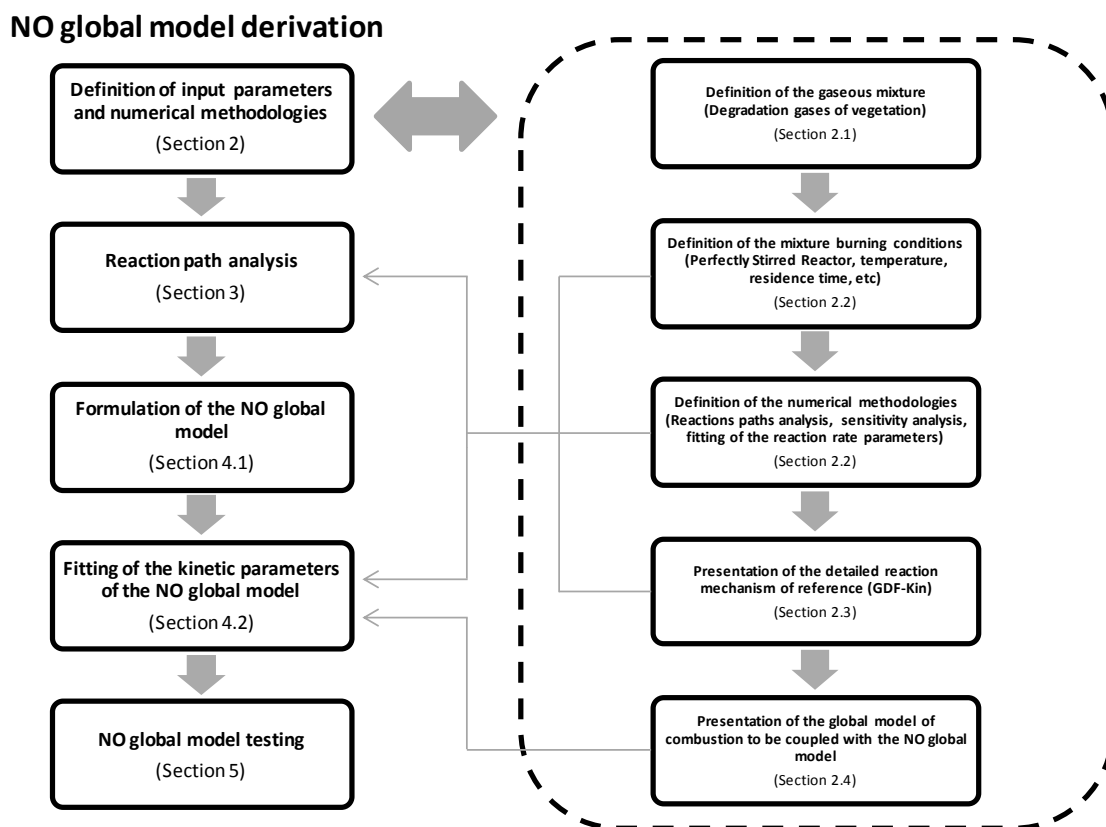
NO global model derivation

Definition of input parameters and numerical methodologies
(Section 2)

Reaction path analysis
(Section 3)

Formulation of the NO global model
(Section 4.1)

Fitting of the kinetic parameters of the NO global model
(Section 4.2)

NO global model testing
(Section 5)

Definition of the gaseous mixture (Degradation gases of vegetation)
(Section 2.1)

Definition of the mixture burning conditions (Perfectly Stirred Reactor, temperature, residence time, etc)
(Section 2.2)

Definition of the numerical methodologies (Reactions paths analysis, sensitivity analysis, fitting of the reaction rate parameters)
(Section 2.2)

Presentation of the detailed reaction mechanism of reference (GDF-Kin)
(Section 2.3)

Presentation of the global model of combustion to be coupled with the NO global model
(Section 2.4)